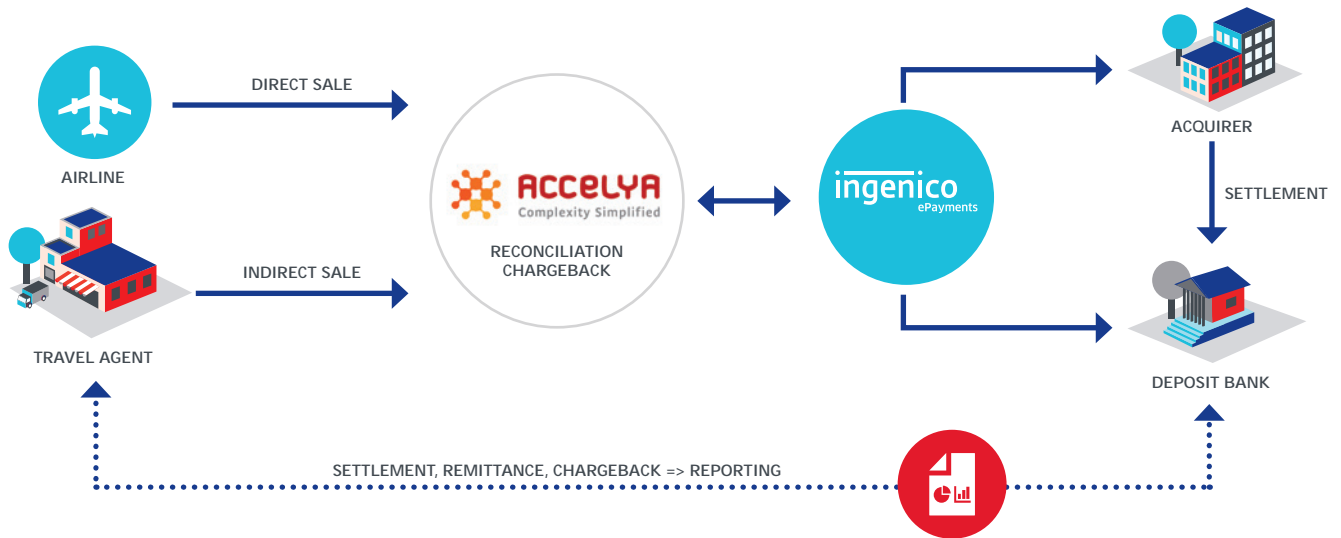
AIRLINE

DIRECT SALE

TRAVEL AGENT

INDIRECT SALE

ACCELYA
Complexity Simplified

RECONCILIATION
CHARGEBACK

ingenico
ePayments

ACQUIRER

SETTLEMENT

DEPOSIT BANK

SETTLEMENT, REMITTANCE, CHARGEBACK => REPORTING